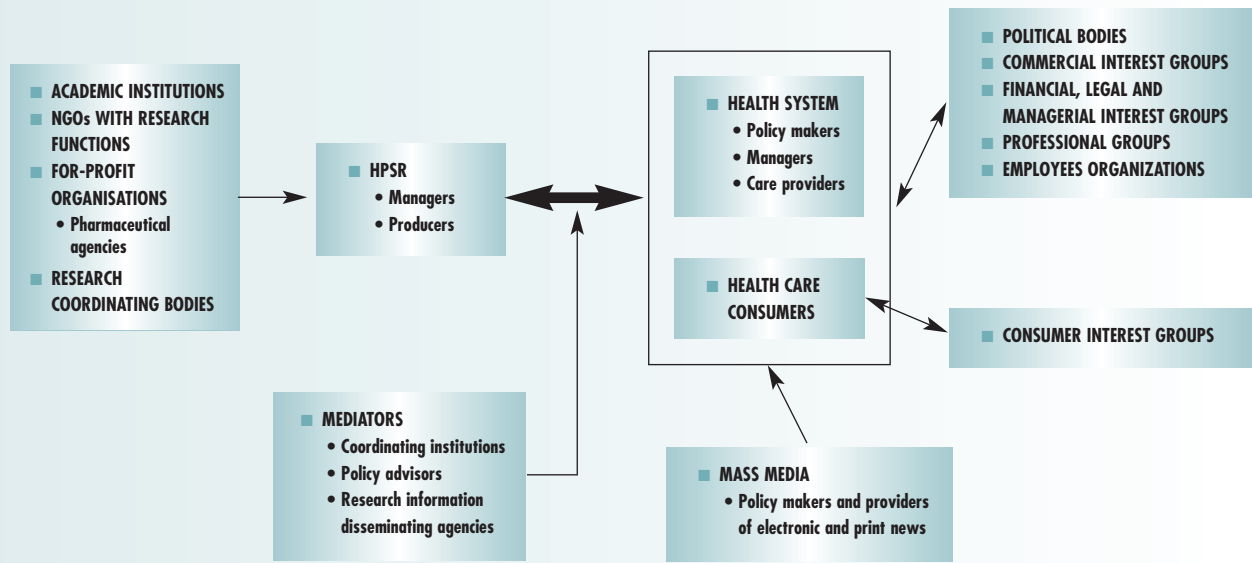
■ ACADEMIC INSTITUTIONS
■ NGOs WITH RESEARCH FUNCTIONS
■ FOR-PROFIT ORGANISATIONS
• Pharmaceutical agencies
■ RESEARCH COORDINATING BODIES

■ HPSR
• Managers
• Producers

■ HEALTH SYSTEM
• Policy makers
• Managers
• Care providers

■ HEALTH CARE CONSUMERS

■ POLITICAL BODIES
■ COMMERCIAL INTEREST GROUPS
■ FINANCIAL, LEGAL AND MANAGERIAL INTEREST GROUPS
■ PROFESSIONAL GROUPS
■ EMPLOYEES ORGANIZATIONS

■ CONSUMER INTEREST GROUPS

■ MEDIATORS
• Coordinating institutions
• Policy advisors
• Research information disseminating agencies

■ MASS MEDIA
• Policy makers and providers of electronic and print news